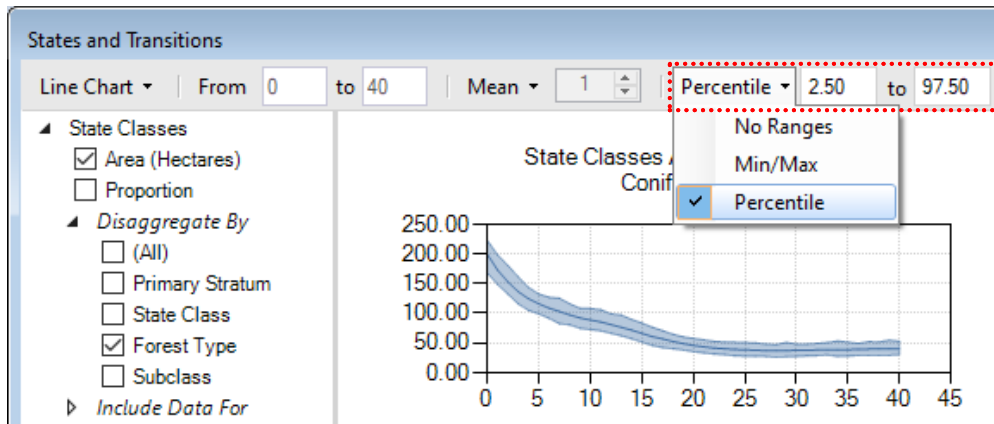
States and Transitions

Line Chart ▾ | From 0 to 40 | Mean ▾ 1 | Percentile ▾ 2.50 to 97.50

No Ranges
Min/Max
✓ Percentile

State Classes
☑ Area (Hectares)
☐ Proportion
Disaggregate By
☐ (All)
☐ Primary Stratum
☐ State Class
☑ Forest Type
☐ Subclass
Include Data For

State Classes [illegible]
Conif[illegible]

250.00
200.00
150.00
100.00
50.00
0.00
0 5 10 15 20 25 30 35 40 45